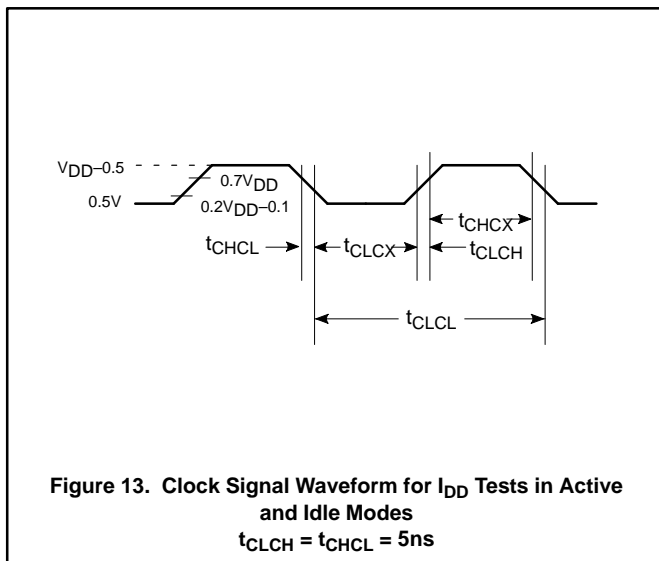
$V_{DD}$–0.5

0.5V

$0.7V_{DD}$

$0.2V_{DD}$–0.1

$t_{CHCL}$

$t_{CLCX}$

$t_{CHCX}$

$t_{CLCH}$

$t_{CLCL}$

**Figure 13. Clock Signal Waveform for $I_{DD}$ Tests in Active and Idle Modes**
**$t_{CLCH} = t_{CHCL} = 5ns$**